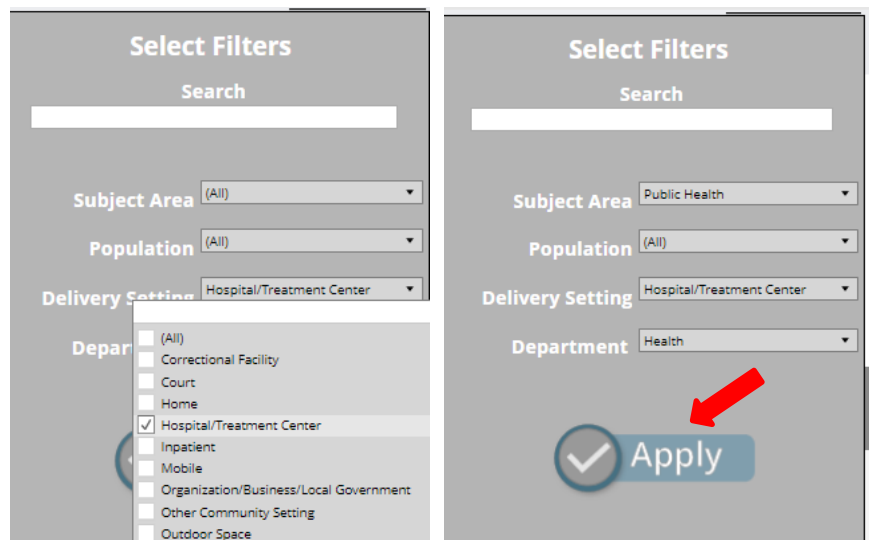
Select Filters

Search

Subject Area (All)

Population (All)

Delivery Setting Hospital/Treatment Center

Depar

(All)
Correctional Facility
Court
Home
✓ Hospital/Treatment Center
Inpatient
Mobile
Organization/Business/Local Government
Other Community Setting
Outdoor Space

Select Filters

Search

Subject Area Public Health

Population (All)

Delivery Setting Hospital/Treatment Center

Department Health

Apply